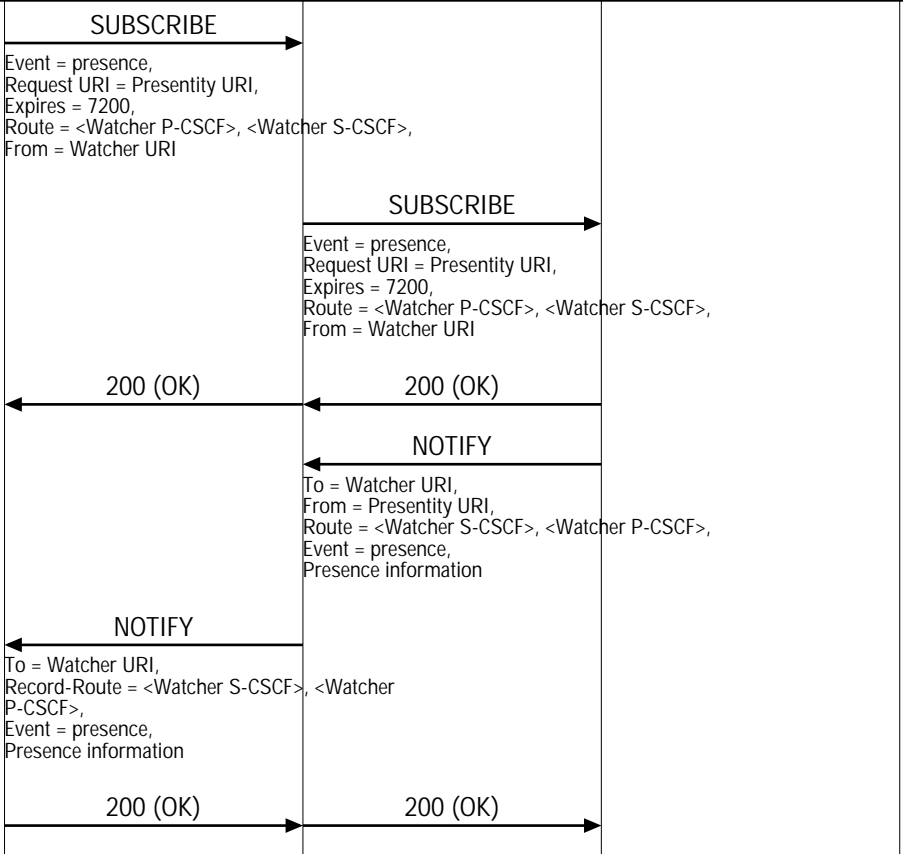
SUBSCRIBE

Event = presence,
Request URI = Presentity URI,
Expires = 7200,
Route = <Watcher P-CSCF>, <Watcher S-CSCF>,
From = Watcher URI

SUBSCRIBE

Event = presence,
Request URI = Presentity URI,
Expires = 7200,
Route = <Watcher P-CSCF>, <Watcher S-CSCF>,
From = Watcher URI

200 (OK)

200 (OK)

NOTIFY

To = Watcher URI,
From = Presentity URI,
Route = <Watcher S-CSCF>, <Watcher P-CSCF>,
Event = presence,
Presence information

NOTIFY

To = Watcher URI,
Record-Route = <Watcher S-CSCF>, <Watcher P-CSCF>,
Event = presence,
Presence information

200 (OK)

200 (OK)